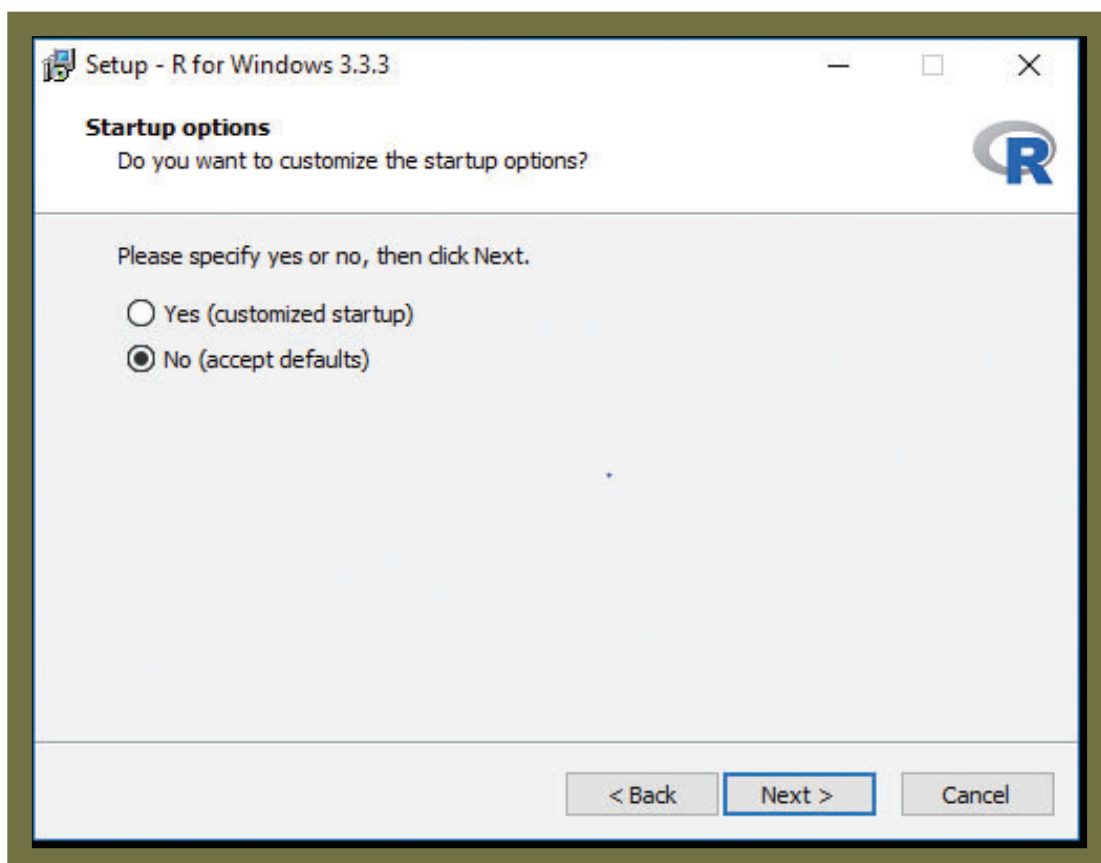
Setup - R for Windows 3.3.3

Startup options

Do you want to customize the startup options?

R

Please specify yes or no, then click Next.

Yes (customized startup)

No (accept defaults)

< Back

Next >

Cancel